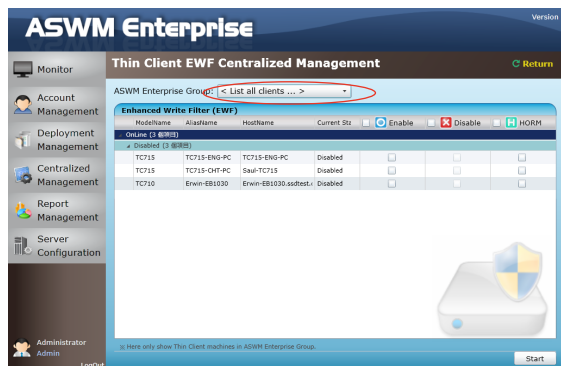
ASWM Enterprise

Version

Monitor

Account Management

Deployment Management

Centralized Management

Report Management

Server Configuration

Administrator
Admin
LogOut

Thin Client EWF Centralized Management

Return

ASWM Enterprise Group: < List all clients ... >

Enhanced Write Filter (EWF)

| ModelName | AliasName | HostName | Current Sta | Enable | Disable | HORM |
|---|---|---|---|---|---|---|
| OnLine (3 個項目) | | | | | | |
| Disabled (3 個項目) | | | | | | |
| TC715 | TC715-ENG-PC | TC715-ENG-PC | Disabled | | | |
| TC715 | TC715-CHT-PC | Saul-TC715 | Disabled | | | |
| TC710 | Erwin-EB1030 | Erwin-EB1030.ssdtest.c | Disabled | | | |

※ Here only show Thin Client machines in ASWM Enterprise Group.

Start